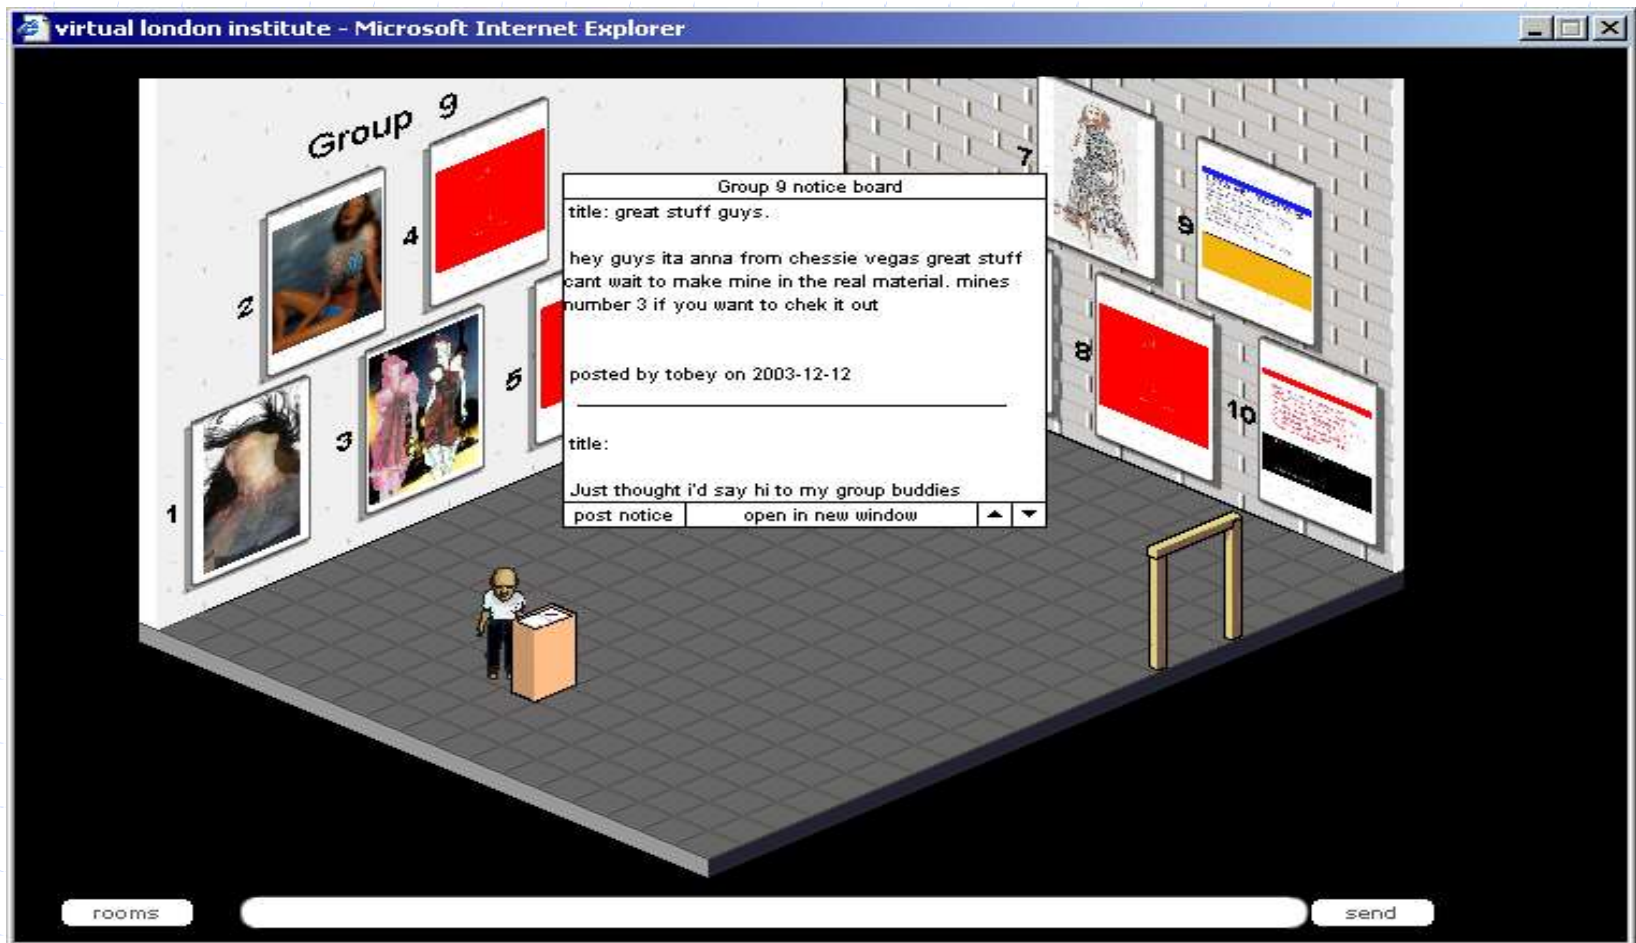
virtual london institute - Microsoft Internet Explorer

Group 9

1
2
3
4
5
7
8
9
10

Group 9 notice board

title: great stuff guys.

hey guys ita anna from chessie vegas great stuff cant wait to make mine in the real material. mines number 3 if you want to chek it out

posted by tobey on 2003-12-12

title:

Just thought i'd say hi to my group buddies

post notice
open in new window

rooms
send